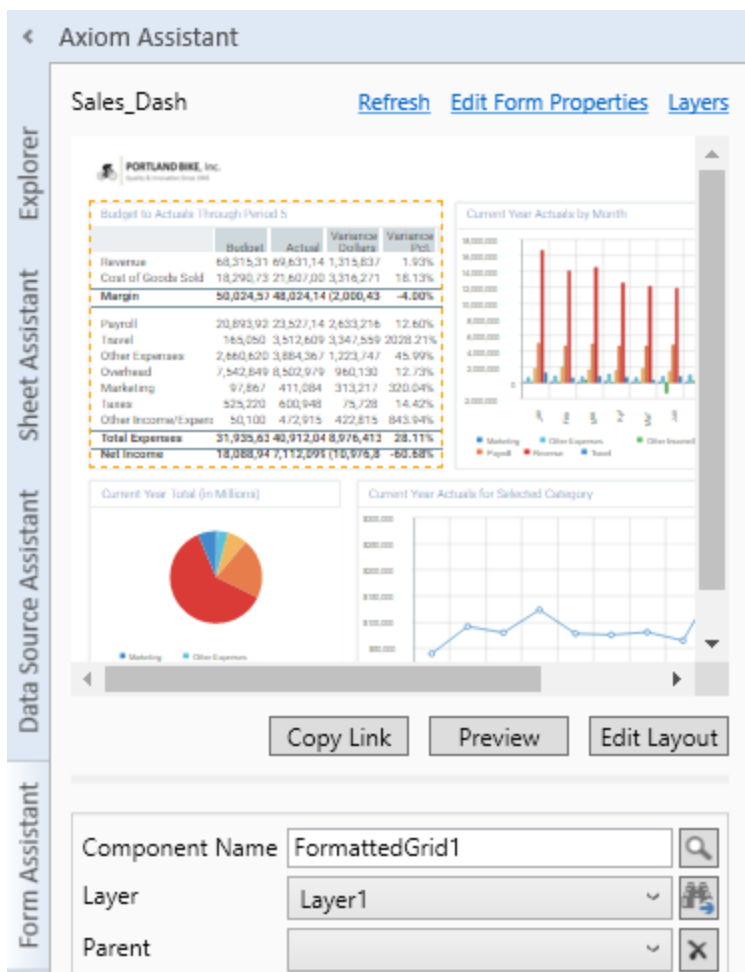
Axiom Assistant

Explorer

Sheet Assistant

Data Source Assistant

Form Assistant

Sales_Dash

Refresh Edit Form Properties Layers

PORTLAND BIKE, Inc.

Budget to Actuals Through Period 5

| | Budget | Actual | Variance Dollars | Variance Pct. |
|---|---|---|---|---|
| Revenue | 68,315,31 | 69,631,14 | 1,315,837 | 1.93% |
| Cost of Goods Sold | 18,290,73 | 21,607,00 | 3,316,271 | 18.13% |
| Margin | 50,024,57 | 48,024,14 | (2,000,43 | -4.00% |
| Payroll | 20,893,92 | 23,527,14 | 2,633,216 | 12.60% |
| Travel | 165,050 | 3,512,609 | 3,347,559 | 2028.21% |
| Other Expenses | 2,660,620 | 3,884,367 | 1,223,747 | 45.99% |
| Overhead | 7,542,849 | 8,502,979 | 960,130 | 12.73% |
| Marketing | 97,867 | 411,084 | 313,217 | 320.04% |
| Taxes | 525,220 | 600,948 | 75,728 | 14.42% |
| Other Income/Expen | 50,100 | 472,915 | 422,815 | 843.94% |
| Total Expenses | 31,935,63 | 40,912,04 | 8,976,413 | 28.11% |
| Net Income | 18,088,94 | 7,112,09 | (10,976,8 | -60.68% |

Current Year Actuals by Month

18,000,000
16,000,000
14,000,000
12,000,000
10,000,000
8,000,000
6,000,000
4,000,000
2,000,000
0
-2,000,000

Marketing Other Expenses Other Income/I Payroll Revenue Travel

Current Year Total (in Millions)

Marketing Other Expenses

Current Year Actuals for Selected Category

300,000
250,000
200,000
150,000
100,000
50,000

Copy Link Preview Edit Layout

Component Name FormattedGrid1

Layer Layer1

Parent